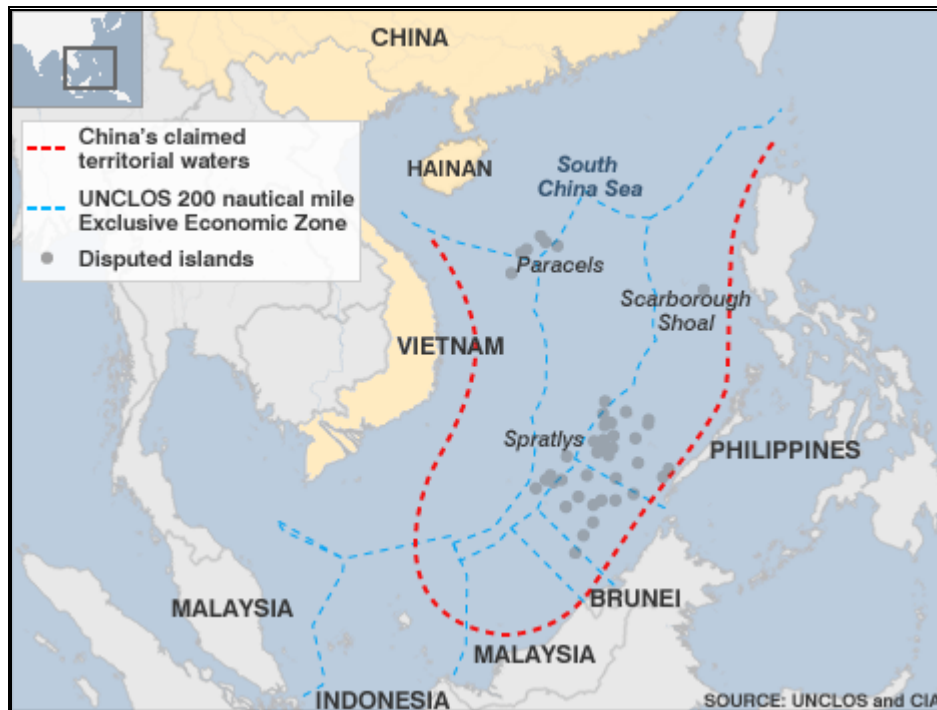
CHINA

China's claimed territorial waters

UNCLOS 200 nautical mile Exclusive Economic Zone

Disputed islands

HAINAN

South China Sea

Paracels

Scarborough Shoal

VIETNAM

Spratlys

PHILIPPINES

MALAYSIA

BRUNEI

MALAYSIA

INDONESIA

SOURCE: UNCLOS and CIA